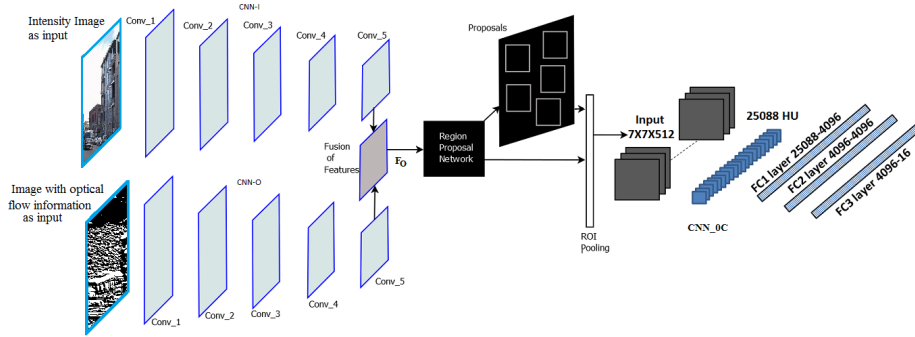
Intensity Image as input

Conv_1

Conv_2

CNN-I

Conv_3

Conv_4

Conv_5

Proposals

Fusion of Features

$F_O$

Region Proposal Network

Input 7X7X512

25088 HU

FC1 layer 25088-4096

FC2 layer 4096-4096

FC3 layer 4096-16

Image with optical flow information as input

CNN-O

ROI Pooling

CNN_0C

Conv_1

Conv_2

Conv_3

Conv_4

Conv_5